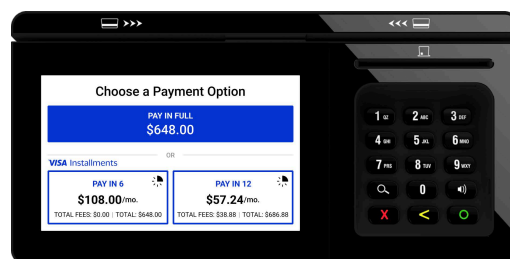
>>>

<<<

Choose a Payment Option

PAY IN FULL
$648.00

OR

VISA Installments

PAY IN 6
$108.00/mo.
TOTAL FEES: $0.00 | TOTAL: $648.00

PAY IN 12
$57.24/mo.
TOTAL FEES: $38.88 | TOTAL: $686.88

1 QZ
2 ABC
3 DEF
4 GHI
5 JKL
6 MNO
7 PRS
8 TUV
9 WXY
0
X
<
O